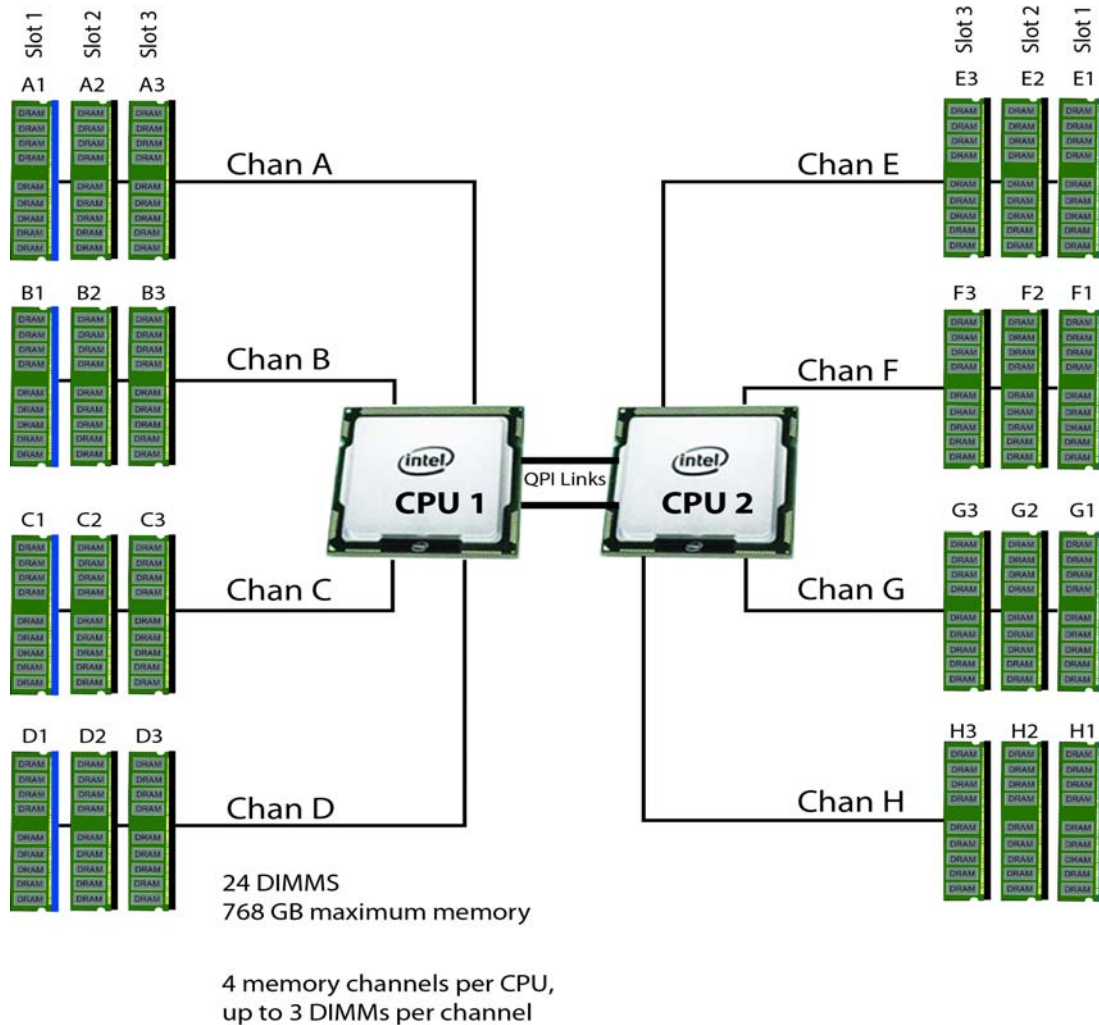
Slot 1 Slot 2 Slot 3

A1 A2 A3

Chan A

B1 B2 B3

Chan B

C1 C2 C3

Chan C

D1 D2 D3

Chan D

Slot 3 Slot 2 Slot 1

E3 E2 E1

Chan E

F3 F2 F1

Chan F

G3 G2 G1

Chan G

H3 H2 H1

Chan H

intel
CPU 1

QPI Links

intel
CPU 2

24 DIMMS
768 GB maximum memory

4 memory channels per CPU,
up to 3 DIMMs per channel